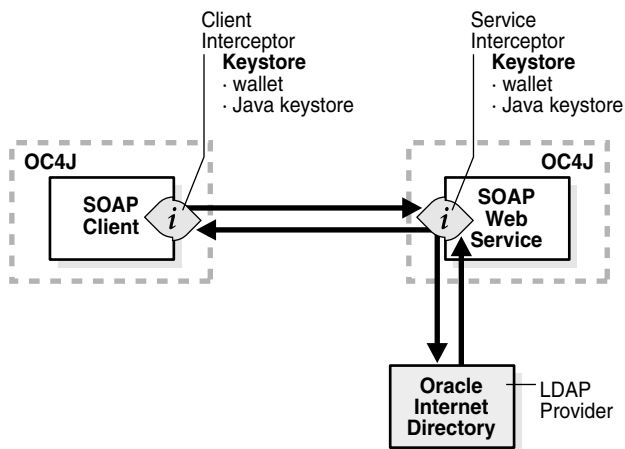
Client Interceptor
**Keystore**
· wallet
· Java keystore

Service Interceptor
**Keystore**
· wallet
· Java keystore

OC4J

SOAP Client

$i$

OC4J

SOAP Web Service

$i$

Oracle Internet Directory

LDAP Provider